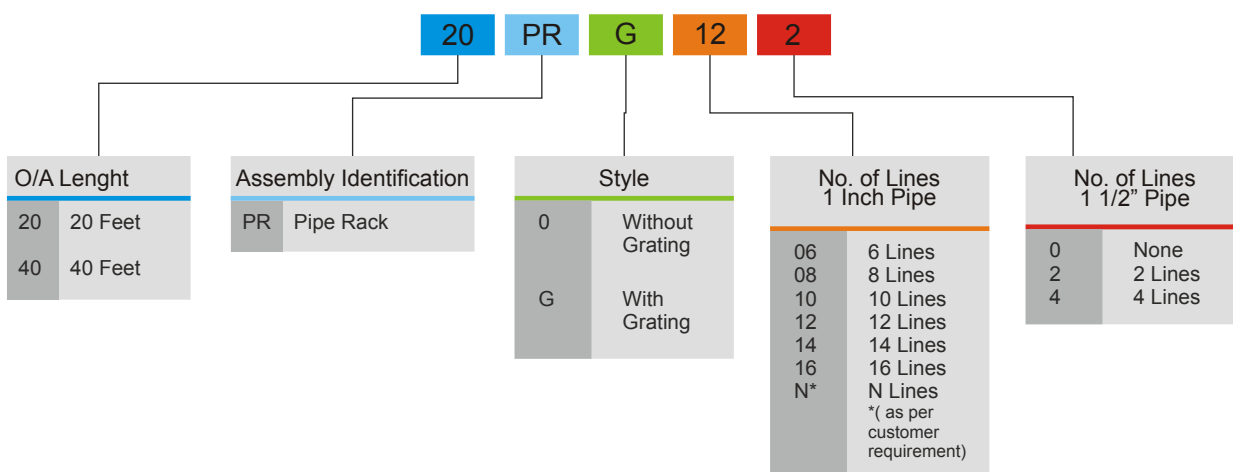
20 PR G 12 2

O/A Lenght

| | |
|---|---|
| 20 | 20 Feet |
| 40 | 40 Feet |

Assembly Identification

| | |
|---|---|
| PR | Pipe Rack |

Style

| | |
|---|---|
| 0 | Without Grating |
| G | With Grating |

No. of Lines 1 Inch Pipe

| | |
|---|---|
| 06 | 6 Lines |
| 08 | 8 Lines |
| 10 | 10 Lines |
| 12 | 12 Lines |
| 14 | 14 Lines |
| 16 | 16 Lines |
| N* | N Lines *( as per customer requirement) |

No. of Lines 1 1/2" Pipe

| | |
|---|---|
| 0 | None |
| 2 | 2 Lines |
| 4 | 4 Lines |